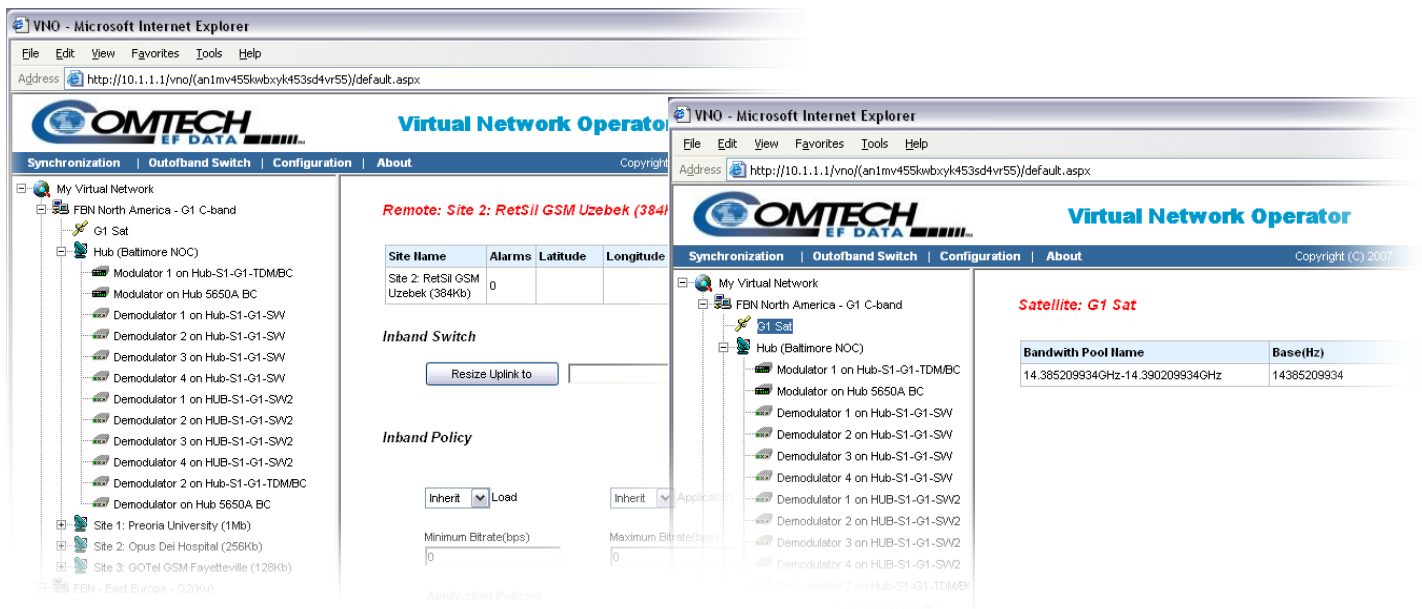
VNO - Microsoft Internet Explorer

File Edit View Favorites Tools Help

Address http://10.1.1.1/vno/(an1mv455kwbxyk453sd4vr55)/default.aspx

COMTECH EF DATA

Virtual Network Operator

Synchronization | Outofband Switch | Configuration | About

Copyright

My Virtual Network
FBN North America - G1 C-band
G1 Sat
Hub (Baltimore NOC)
Modulator 1 on Hub-S1-G1-TDM/BC
Modulator on Hub 5650A BC
Demodulator 1 on Hub-S1-G1-SW
Demodulator 2 on Hub-S1-G1-SW
Demodulator 3 on Hub-S1-G1-SW
Demodulator 4 on Hub-S1-G1-SW
Demodulator 1 on HUB-S1-G1-SW2
Demodulator 2 on HUB-S1-G1-SW2
Demodulator 3 on HUB-S1-G1-SW2
Demodulator 4 on HUB-S1-G1-SW2
Demodulator 2 on Hub-S1-G1-TDM/BC
Demodulator on Hub 5650A BC
Site 1: Preoria University (1Mb)
Site 2: Opus Dei Hospital (256Kb)
Site 3: GOTel GSM Fayetteville (128Kb)
FBN - East Europe - G2(Ku)

Remote: Site 2: RetSil GSM Uzebek (384

| Site Name | Alarms | Latitude | Longitude |
|---|---|---|---|
| Site 2: RetSil GSM Uzebek (384Kb) | 0 | | |

Inband Switch

Resize Uplink to

Inband Policy

Inherit Load

Inherit Application

Minimum Bitrate(bps)
0

Maximum Bitrate(bps)
0

Application Policies

VNO - Microsoft Internet Explorer

File Edit View Favorites Tools Help

Address http://10.1.1.1/vno/(an1mv455kwbxyk453sd4vr55)/default.aspx

COMTECH EF DATA

Virtual Network Operator

Synchronization | Outofband Switch | Configuration | About

Copyright (C) 2007

My Virtual Network
FBN North America - G1 C-band
G1 Sat
Hub (Baltimore NOC)
Modulator 1 on Hub-S1-G1-TDM/BC
Modulator on Hub 5650A BC
Demodulator 1 on Hub-S1-G1-SW
Demodulator 2 on Hub-S1-G1-SW
Demodulator 3 on Hub-S1-G1-SW
Demodulator 4 on Hub-S1-G1-SW
Demodulator 1 on HUB-S1-G1-SW2
Demodulator 2 on HUB-S1-G1-SW2
Demodulator 3 on HUB-S1-G1-SW2
Demodulator 4 on HUB-S1-G1-SW2
Demodulator 2 on Hub-S1-G1-TDM/BC

Satellite: G1 Sat

| Bandwith Pool Name | Base(Hz) |
|---|---|
| 14.385209934GHz-14.390209934GHz | 14385209934 |